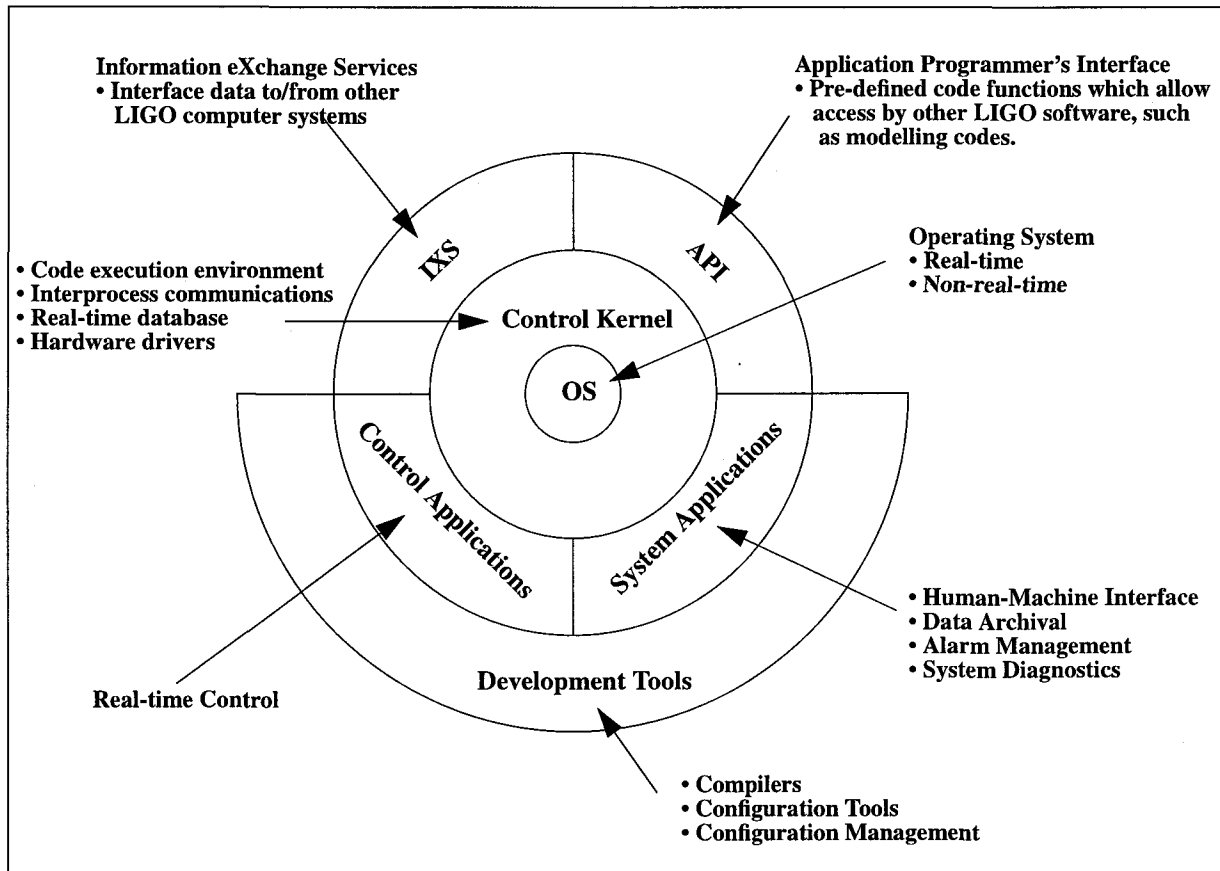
Information eXchange Services
• Interface data to/from other LIGO computer systems

Application Programmer's Interface
• Pre-defined code functions which allow access by other LIGO software, such as modelling codes.

IXS

API

Operating System
• Real-time
• Non-real-time

• Code execution environment
• Interprocess communications
• Real-time database
• Hardware drivers

Control Kernel

OS

Control Applications

System Applications

• Human-Machine Interface
• Data Archival
• Alarm Management
• System Diagnostics

Development Tools

Real-time Control

• Compilers
• Configuration Tools
• Configuration Management